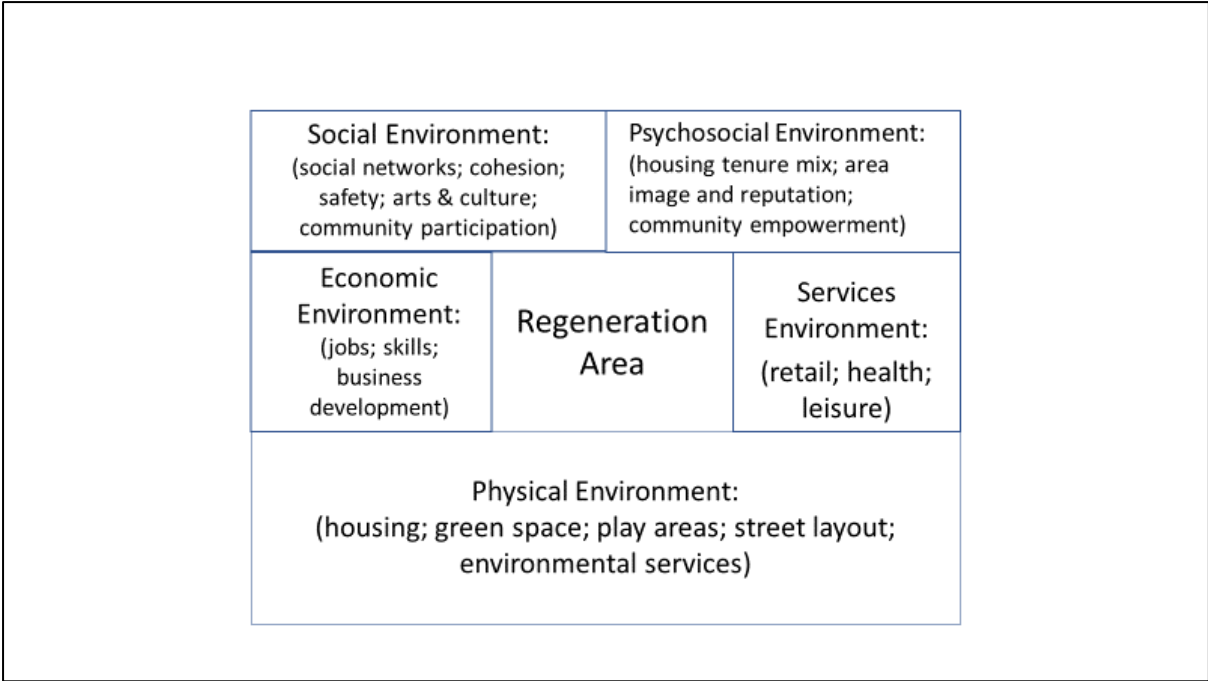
Social Environment:
(social networks; cohesion; safety; arts & culture; community participation)

Psychosocial Environment:
(housing tenure mix; area image and reputation; community empowerment)

Economic Environment:
(jobs; skills; business development)

Regeneration Area

Services Environment:
(retail; health; leisure)

Physical Environment:
(housing; green space; play areas; street layout; environmental services)